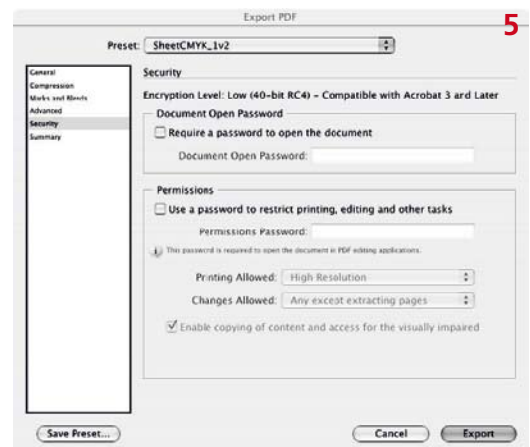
Export PDF

5

Preset: SheetCMYK_1v2

General
Compression
Marks and Bleeds
Advanced
Security
Summary

Security

Encryption Level: Low (40-bit RC4) - Compatible with Acrobat 3 and Later

Document Open Password

Require a password to open the document

Document Open Password:

Permissions

Use a password to restrict printing, editing and other tasks

Permissions Password:

This password is required to open the document in PDF editing applications.

Printing Allowed: High Resolution

Changes Allowed: Any except extracting pages

Enable copying of content and access for the visually impaired

Save Preset...

Cancel

Export